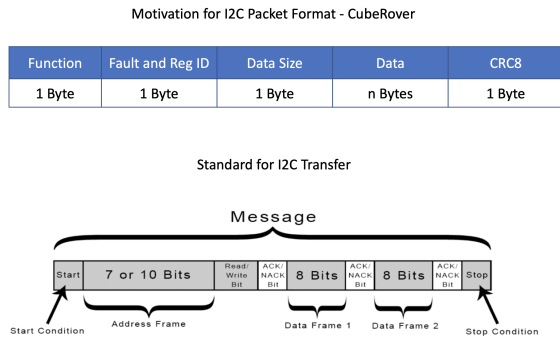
Motivation for I2C Packet Format - CubeRover

| Function | Fault and Reg ID | Data Size | Data | CRC8 |
|---|---|---|---|---|
| 1 Byte | 1 Byte | 1 Byte | n Bytes | 1 Byte |

Standard for I2C Transfer

Message

| Start | 7 or 10 Bits | Read/ Write Bit | ACK/ NACK Bit | 8 Bits | ACK/ NACK Bit | 8 Bits | ACK/ NACK Bit | Stop |
|---|---|---|---|---|---|---|---|---|

Start Condition

Address Frame

Data Frame 1

Data Frame 2

Stop Condition